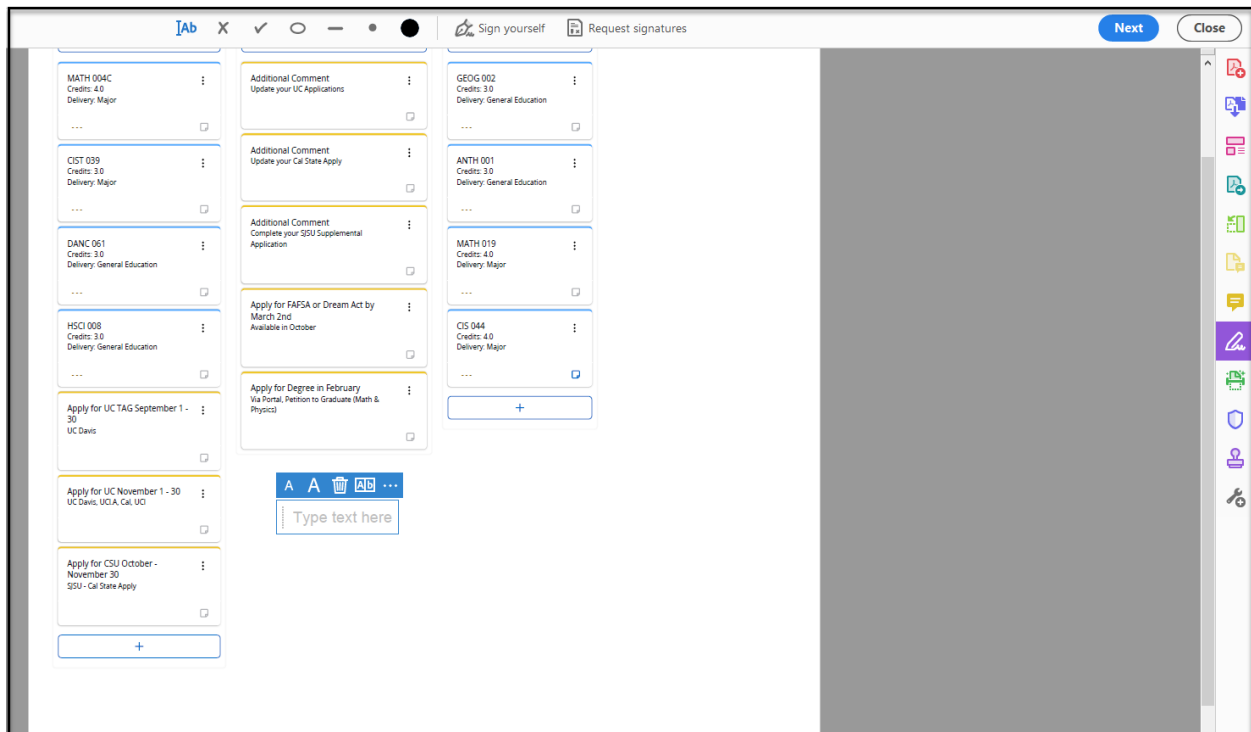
Ab X ✓ Sign yourself Request signatures Next Close

MATH 004C
Credits: 4.0
Delivery: Major
---

CIST 039
Credits: 3.0
Delivery: Major
---

DANC 061
Credits: 3.0
Delivery: General Education
---

HSCI 008
Credits: 3.0
Delivery: General Education
---

Apply for UC TAG September 1 - 30
UC Davis

Apply for UC November 1 - 30
UC Davis, UCLA, Cal, UCI

Apply for CSU October - November 30
SJSU - Cal State Apply

+

Additional Comment
Update your UC Applications

Additional Comment
Update your Cal State Apply

Additional Comment
Complete your SJSU Supplemental Application

Apply for FAFSA or Dream Act by March 2nd
Available in October

Apply for Degree in February
Via Portal, Petition to Graduate (Math & Physics)

A A Ab ···
Type text here

GEOG 002
Credits: 3.0
Delivery: General Education
---

ANTH 001
Credits: 3.0
Delivery: General Education
---

MATH 019
Credits: 4.0
Delivery: Major
---

CIS 044
Credits: 4.0
Delivery: Major
---

+